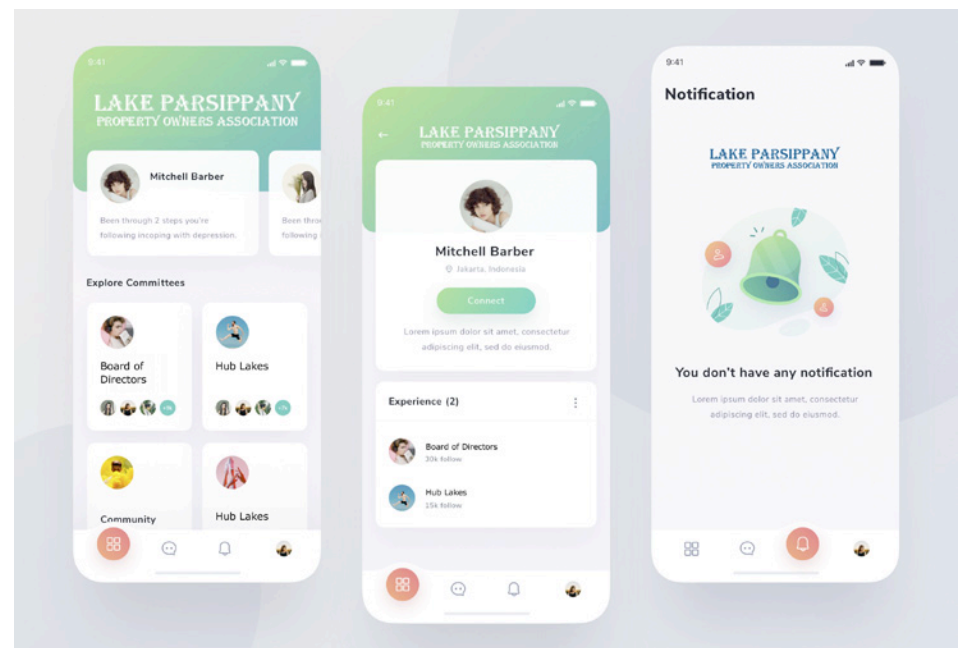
9:41

LAKE PARSIPPANY
PROPERTY OWNERS ASSOCIATION

Mitchell Barber

Been through 2 steps you're following incoping with depression.

Been throu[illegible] following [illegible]

Explore Committees

Board of Directors

+16

Hub Lakes

+16

Community

Hub Lakes

9:41

LAKE PARSIPPANY
PROPERTY OWNERS ASSOCIATION

Mitchell Barber

Jakarta, Indonesia

Connect

Lorem ipsum dolor sit amet, consectetur adipiscing elit, sed do eiusmod.

Experience (2)

Board of Directors
30k follow

Hub Lakes
15k follow

9:41

Notification

LAKE PARSIPPANY
PROPERTY OWNERS ASSOCIATION

You don't have any notification

Lorem ipsum dolor sit amet, consectetur adipiscing elit, sed do eiusmod.